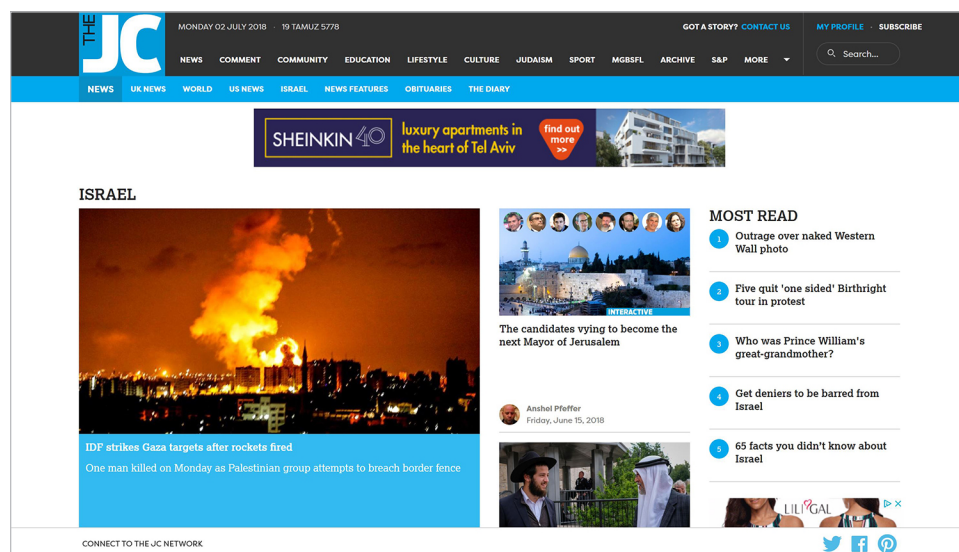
THE JC

MONDAY 02 JULY 2018 · 19 TAMUZ 5778

GOT A STORY? CONTACT US

MY PROFILE · SUBSCRIBE

NEWS COMMENT COMMUNITY EDUCATION LIFESTYLE CULTURE JUDAISM SPORT MGBSFL ARCHIVE S&P MORE

Search...

NEWS UK NEWS WORLD US NEWS ISRAEL NEWS FEATURES OBITUARIES THE DIARY

SHEINKIN 40 luxury apartments in the heart of Tel Aviv find out more >>

ISRAEL

IDF strikes Gaza targets after rockets fired

One man killed on Monday as Palestinian group attempts to breach border fence

INTERACTIVE

The candidates vying to become the next Mayor of Jerusalem

Anshel Pfeffer
Friday, June 15, 2018

MOST READ

1 Outrage over naked Western Wall photo

2 Five quit 'one sided' Birthright tour in protest

3 Who was Prince William's great-grandmother?

4 Get deniers to be barred from Israel

5 65 facts you didn't know about Israel

LILI GAL

CONNECT TO THE JC NETWORK